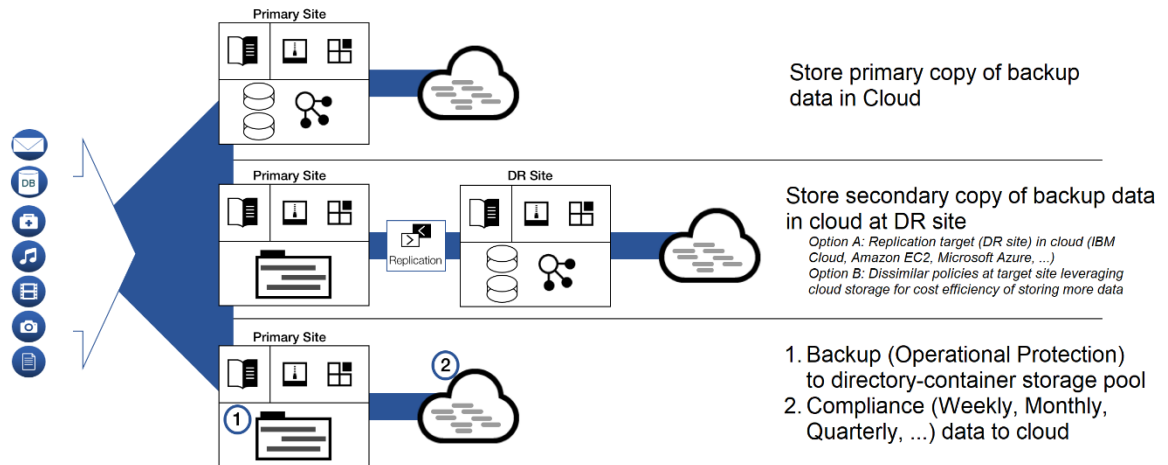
DB

Primary Site

Store primary copy of backup data in Cloud

Primary Site

Replication

DR Site

Store secondary copy of backup data in cloud at DR site

Option A: Replication target (DR site) in cloud (IBM Cloud, Amazon EC2, Microsoft Azure, ...)
Option B: Dissimilar policies at target site leveraging cloud storage for cost efficiency of storing more data

Primary Site

1

2

1. Backup (Operational Protection) to directory-container storage pool
2. Compliance (Weekly, Monthly, Quarterly, ...) data to cloud